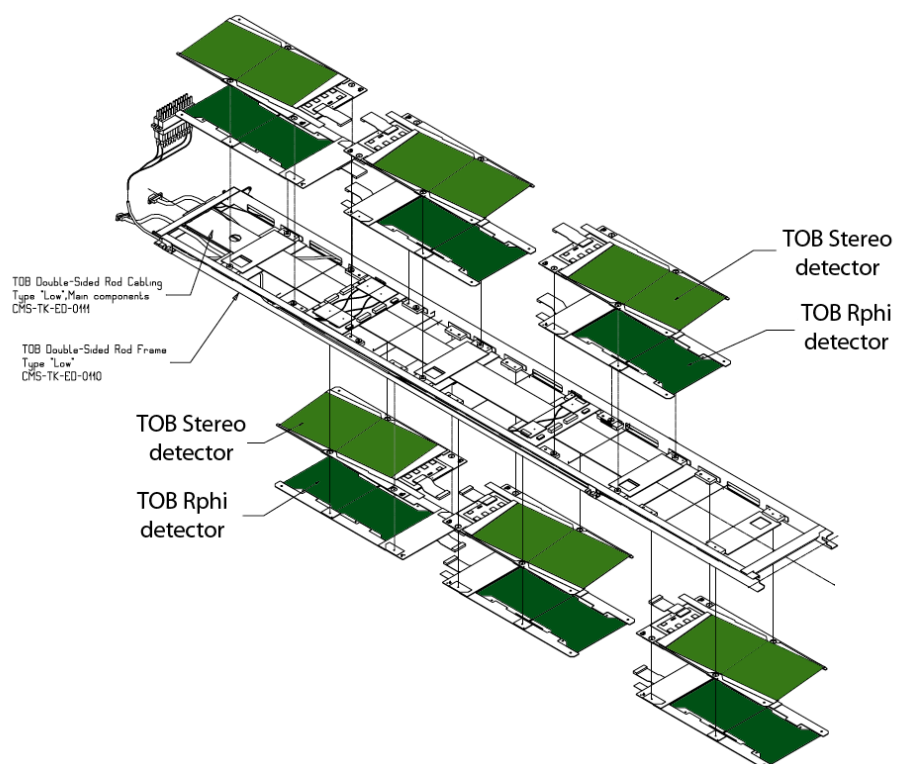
TOB Double-Sided Rod Cabling
Type "Low",Main components
CMS-TK-ED-0111

TOB Double-Sided Rod Frame
Type "Low"
CMS-TK-ED-0110

TOB Stereo
detector

TOB Rphi
detector

TOB Stereo
detector

TOB Rphi
detector